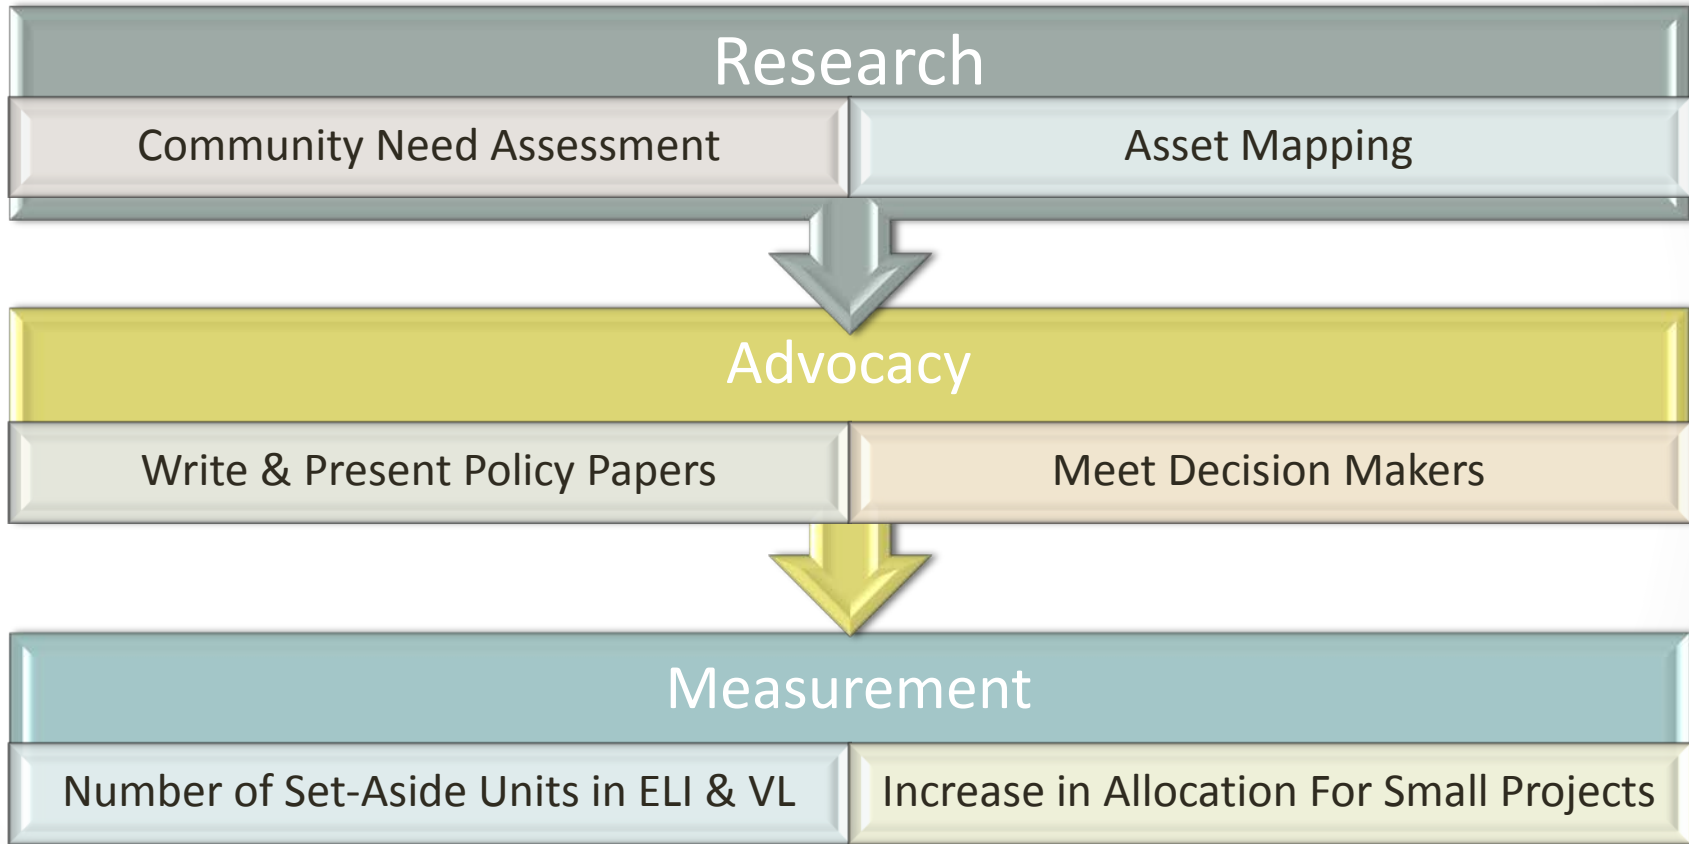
Research

Community Need Assessment

Asset Mapping

Advocacy

Write & Present Policy Papers

Meet Decision Makers

Measurement

Number of Set-Aside Units in ELI & VL

Increase in Allocation For Small Projects